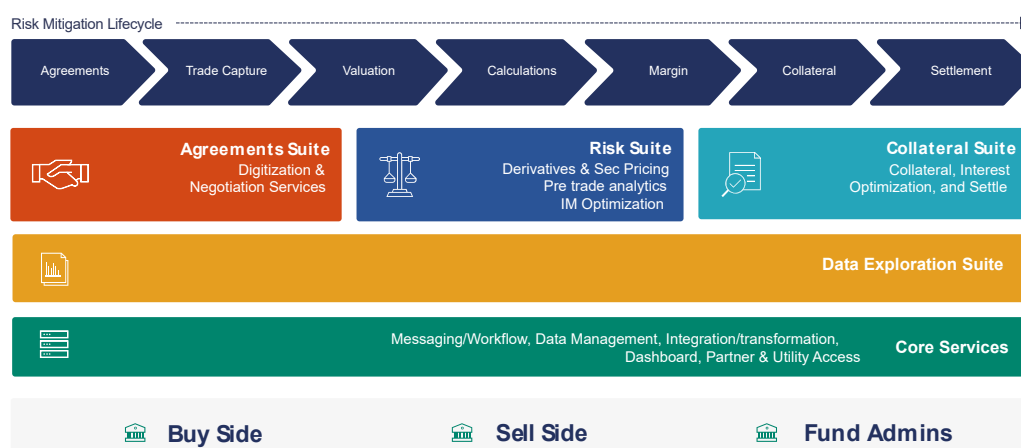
Risk Mitigation Lifecycle

Agreements
Trade Capture
Valuation
Calculations
Margin
Collateral
Settlement

Agreements Suite
Digitization & Negotiation Services

Risk Suite
Derivatives & Sec Pricing
Pre trade analytics
IM Optimization

Collateral Suite
Collateral, Interest Optimization, and Settle

Data Exploration Suite

Messaging/Workflow, Data Management, Integration/transformation, Dashboard, Partner & Utility Access

Core Services

Buy Side
Sell Side
Fund Admins